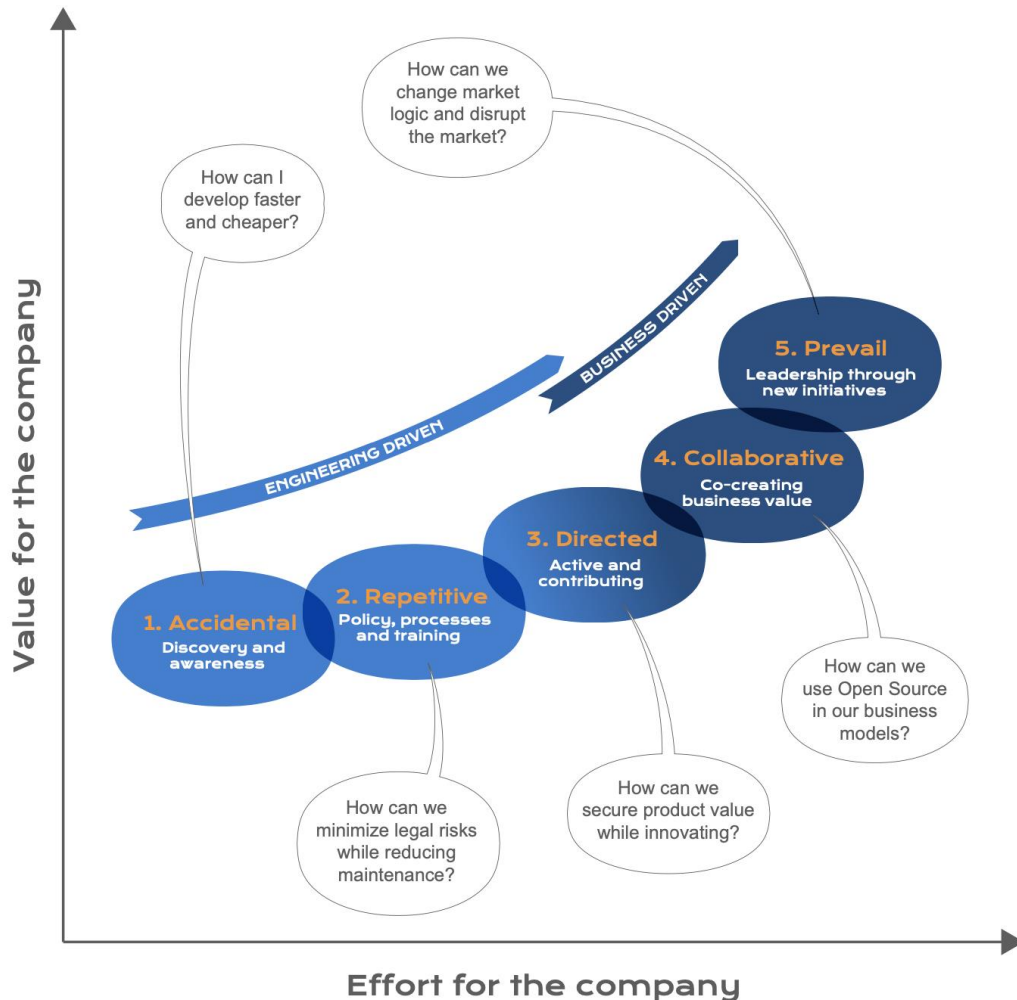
How can we change market logic and disrupt the market?

How can I develop faster and cheaper?

Value for the company

BUSINESS DRIVEN

ENGINEERING DRIVEN

5. Prevail
Leadership through new initiatives

4. Collaborative
Co-creating business value

3. Directed
Active and contributing

2. Repetitive
Policy, processes and training

1. Accidental
Discovery and awareness

How can we use Open Source in our business models?

How can we secure product value while innovating?

How can we minimize legal risks while reducing maintenance?

Effort for the company